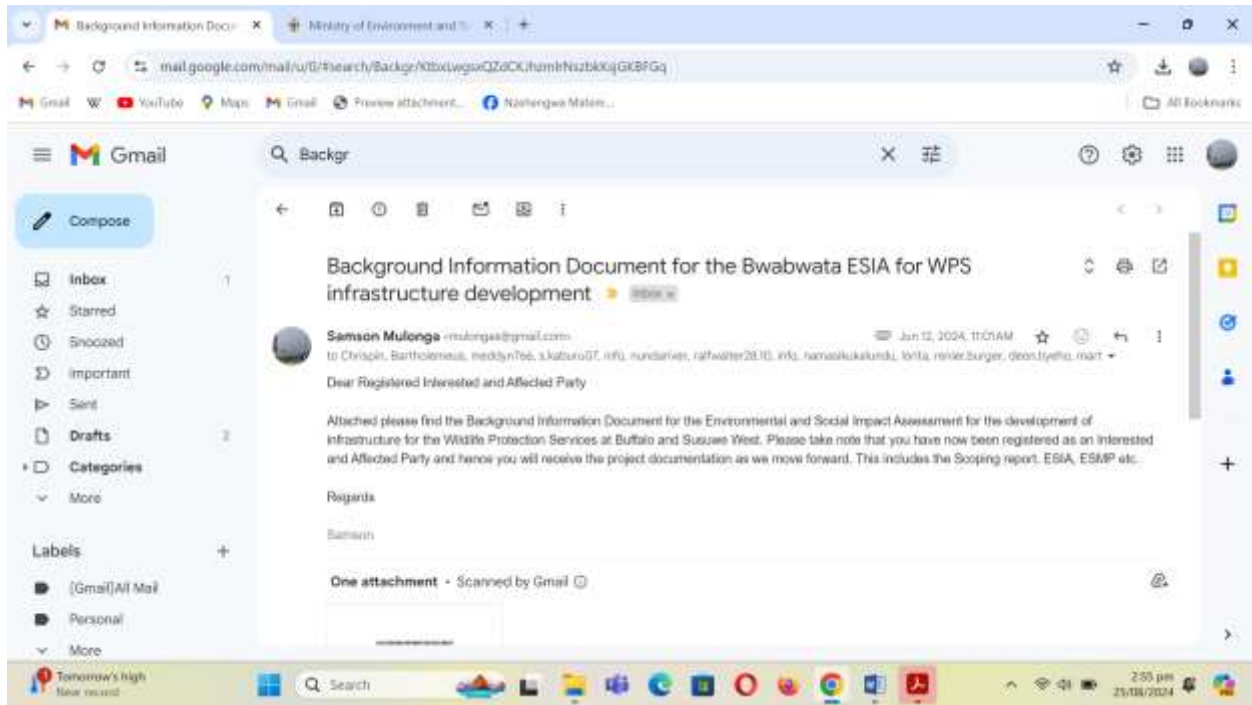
M Background Information Docu ×
Ministry of Environment and T ×
+

mail.google.com/mail/u/0/#search/Backgr/KtbxLwgsxQZdCKJhzmlrNszbkKqGKBFGq

Gmail W YouTube Maps Gmail Preview attachment... Nashengwa Matem...
All Bookmarks

Gmail
Backgr

Compose
Inbox 1
Starred
Snoozed
Important
Sent
Drafts 2
Categories
More

Labels +
[Gmail]All Mail
Personal
More

Background Information Document for the Bwabwata ESIA for WPS infrastructure development
Inbox ×

Samson Mulonga <mulongas@gmail.com>
Jun 12, 2024, 11:01AM
to Chrispin, Bartholemeus, meddyn766, s.kaburu07, info, nundanver, ralfwalter28.10, info, namasikukalundu, lorita, renier.burger, deon.tiyeho, mart

Dear Registered Interested and Affected Party

Attached please find the Background Information Document for the Environmental and Social Impact Assessment for the development of infrastructure for the Wildlife Protection Services at Buffalo and Susuwe West. Please take note that you have now been registered as an Interested and Affected Party and hence you will receive the project documentation as we move forward. This includes the Scoping report, ESIA, ESMP etc.

Regards

Samson

One attachment • Scanned by Gmail

Tomorrow's high
New record
Search
2:55 pm
25/08/2024